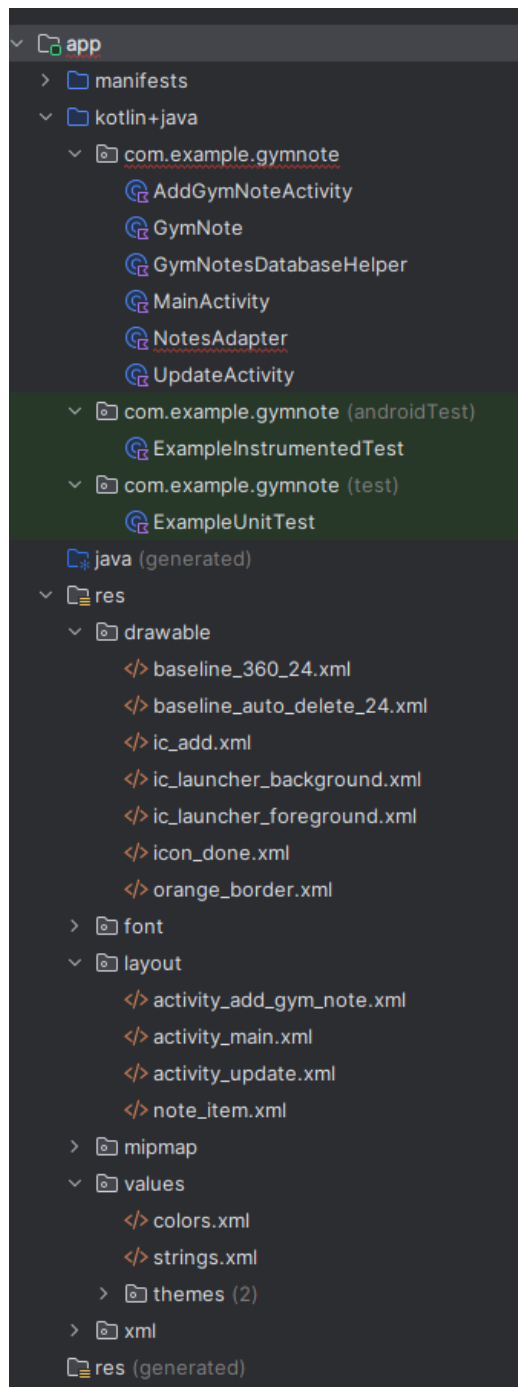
app
manifests
kotlin+java
com.example.gymnote
AddGymNoteActivity
GymNote
GymNotesDatabaseHelper
MainActivity
NotesAdapter
UpdateActivity
com.example.gymnote (androidTest)
ExampleInstrumentedTest
com.example.gymnote (test)
ExampleUnitTest
java (generated)
res
drawable
baseline_360_24.xml
baseline_auto_delete_24.xml
ic_add.xml
ic_launcher_background.xml
ic_launcher_foreground.xml
icon_done.xml
orange_border.xml
font
layout
activity_add_gym_note.xml
activity_main.xml
activity_update.xml
note_item.xml
mipmap
values
colors.xml
strings.xml
themes (2)
xml
res (generated)